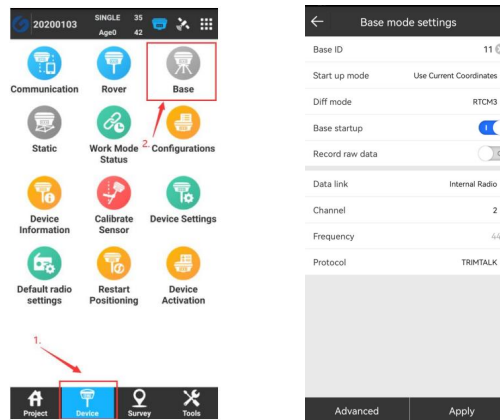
20200103 SINGLE 35 Age0 42

Communication
Rover
Base
Static
Work Mode Status
2. Configurations
Device Information
Calibrate Sensor
Device Settings
Default radio settings
Restart Positioning
Device Activation

1.

Project
Device
Survey
Tools

Base mode settings

| | |
|---|---|
| Base ID | 11 |
| Start up mode | Use Current Coordinates |
| Diff mode | RTCM3 |
| Base startup | I |
| Record raw data | |
| Data link | Internal Radio |
| Channel | 2 |
| Frequency | 44 |
| Protocol | TRIMTALK |

Advanced
Apply